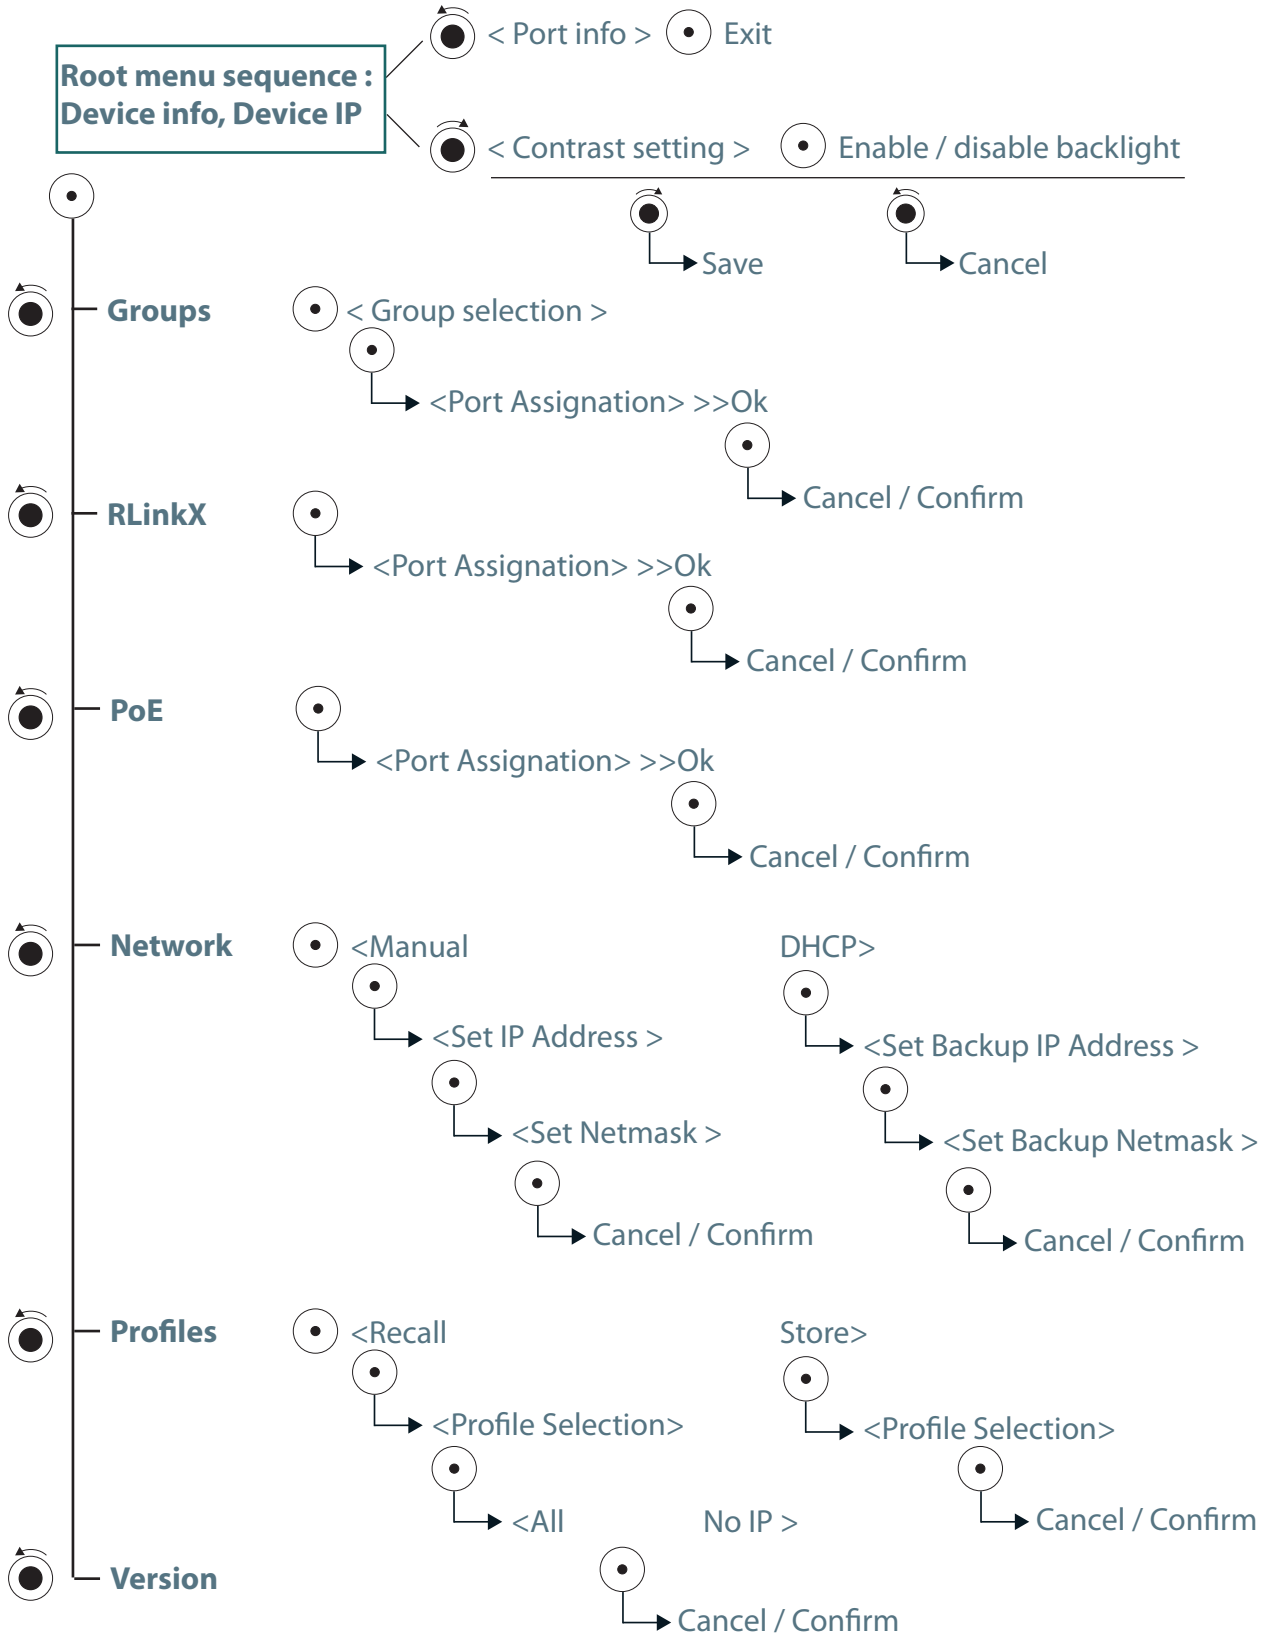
Root menu sequence : Device info, Device IP

< Port info > Exit

< Contrast setting > Enable / disable backlight

Save

Cancel

Groups

< Group selection >

<Port Assignation> >>Ok

Cancel / Confirm

RLinkX

<Port Assignation> >>Ok

Cancel / Confirm

PoE

<Port Assignation> >>Ok

Cancel / Confirm

Network

<Manual

<Set IP Address >

<Set Netmask >

Cancel / Confirm

DHCP>

<Set Backup IP Address >

<Set Backup Netmask >

Cancel / Confirm

Profiles

<Recall

<Profile Selection>

<All No IP >

Cancel / Confirm

Store>

<Profile Selection>

Cancel / Confirm

Version